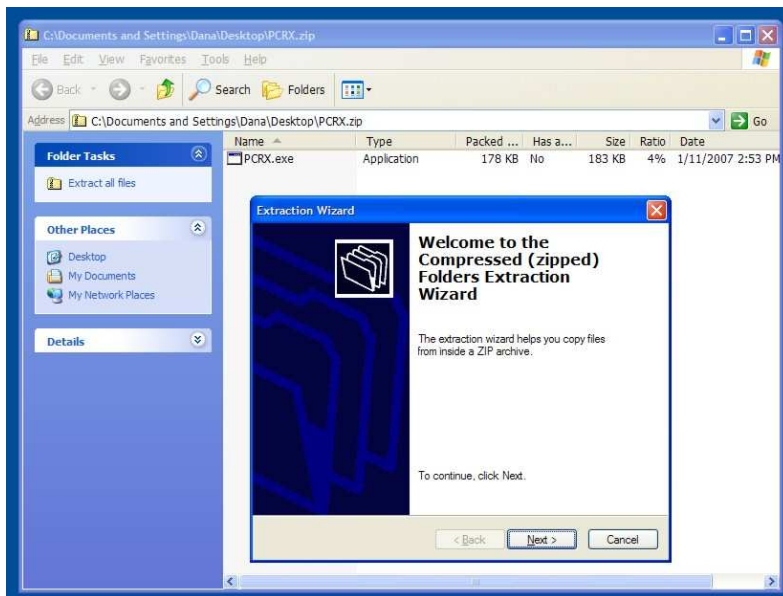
C:\Documents and Settings\Dana\Desktop\PCRX.zip

File Edit View Favorites Tools Help

Back Search Folders

Address C:\Documents and Settings\Dana\Desktop\PCRX.zip Go

Folder Tasks

Extract all files

Other Places

Desktop
My Documents
My Network Places

Details

| Name | Type | Packed ... | Has a... | Size | Ratio | Date |
|---|---|---|---|---|---|---|
| PCRX.exe | Application | 178 KB | No | 183 KB | 4% | 1/11/2007 2:53 PM |

Extraction Wizard

Welcome to the Compressed (zipped) Folders Extraction Wizard

The extraction wizard helps you copy files from inside a ZIP archive.

To continue, click Next.

< Back Next > Cancel